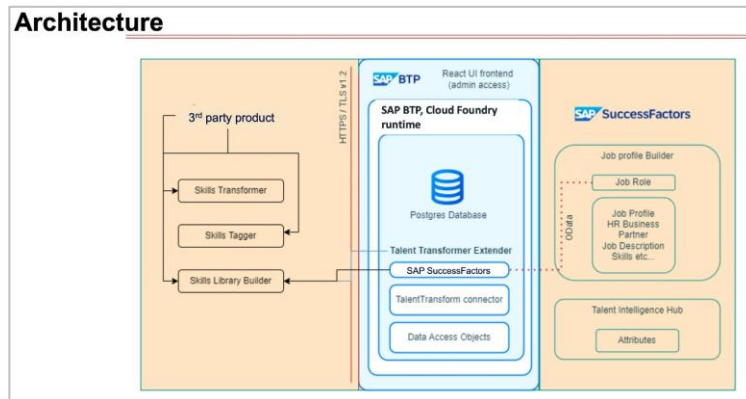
Architecture

3rd party product

Skills Transformer

Skills Tagger

Skills Library Builder

HTTPS / TLS v1.2

SAP BTP

React UI frontend (admin access)

SAP BTP, Cloud Foundry runtime

Postgres Database

Talent Transformer Extender

SAP SuccessFactors

TalentTransform connector

Data Access Objects

SAP SuccessFactors

Job profile Builder

Job Role

OData

Job Profile
HR Business Partner
Job Description
Skills etc...

Talent Intelligence Hub

Attributes